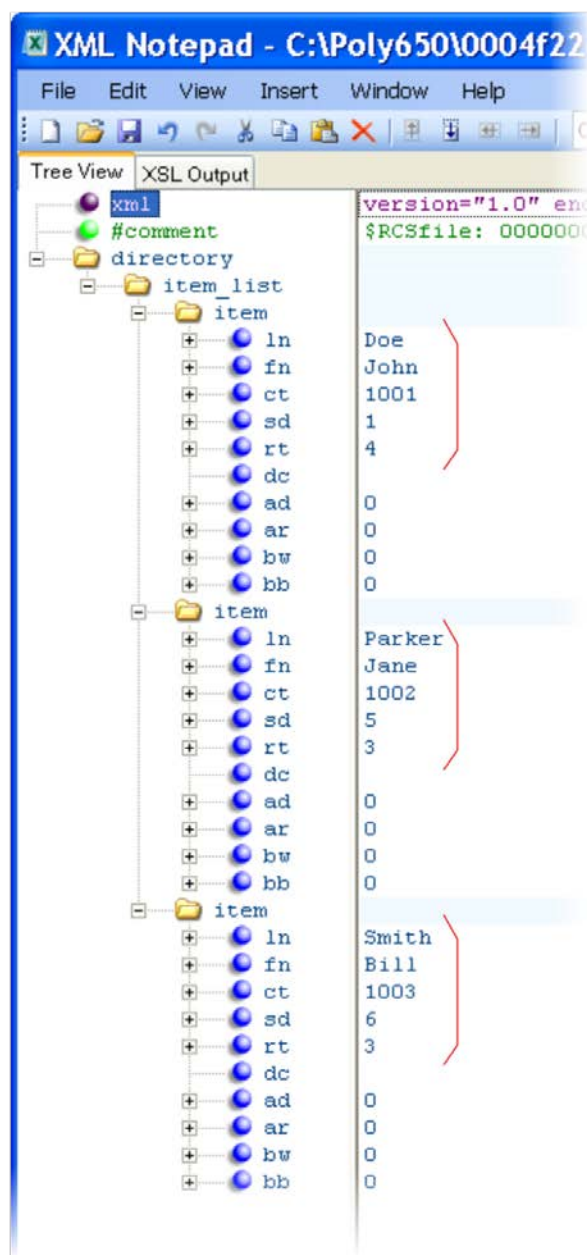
XML Notepad - C:\Poly650\0004f22

File Edit View Insert Window Help

Tree View XSL Output

xml version="1.0" enc
#comment $RCSfile: 000000
directory
item_list
item
ln Doe
fn John
ct 1001
sd 1
rt 4
dc
ad 0
ar 0
bw 0
bb 0
item
ln Parker
fn Jane
ct 1002
sd 5
rt 3
dc
ad 0
ar 0
bw 0
bb 0
item
ln Smith
fn Bill
ct 1003
sd 6
rt 3
dc
ad 0
ar 0
bw 0
bb 0